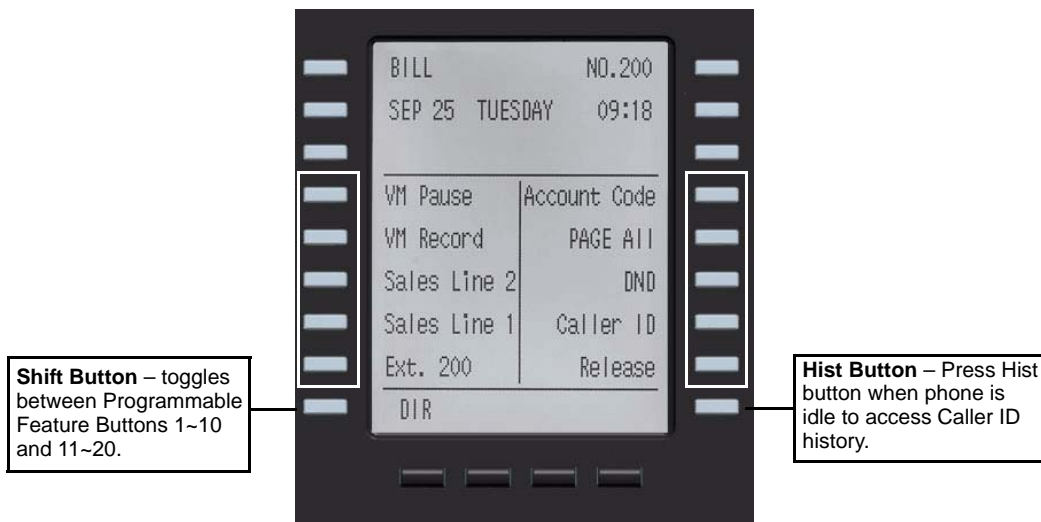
BILL NO.200
SEP 25 TUESDAY 09:18

VM Pause
VM Record
Sales Line 2
Sales Line 1
Ext. 200

Account Code
PAGE All
DND
Caller ID
Release

DIR

**Shift Button** – toggles between Programmable Feature Buttons 1~10 and 11~20.

**Hist Button** – Press Hist button when phone is idle to access Caller ID history.